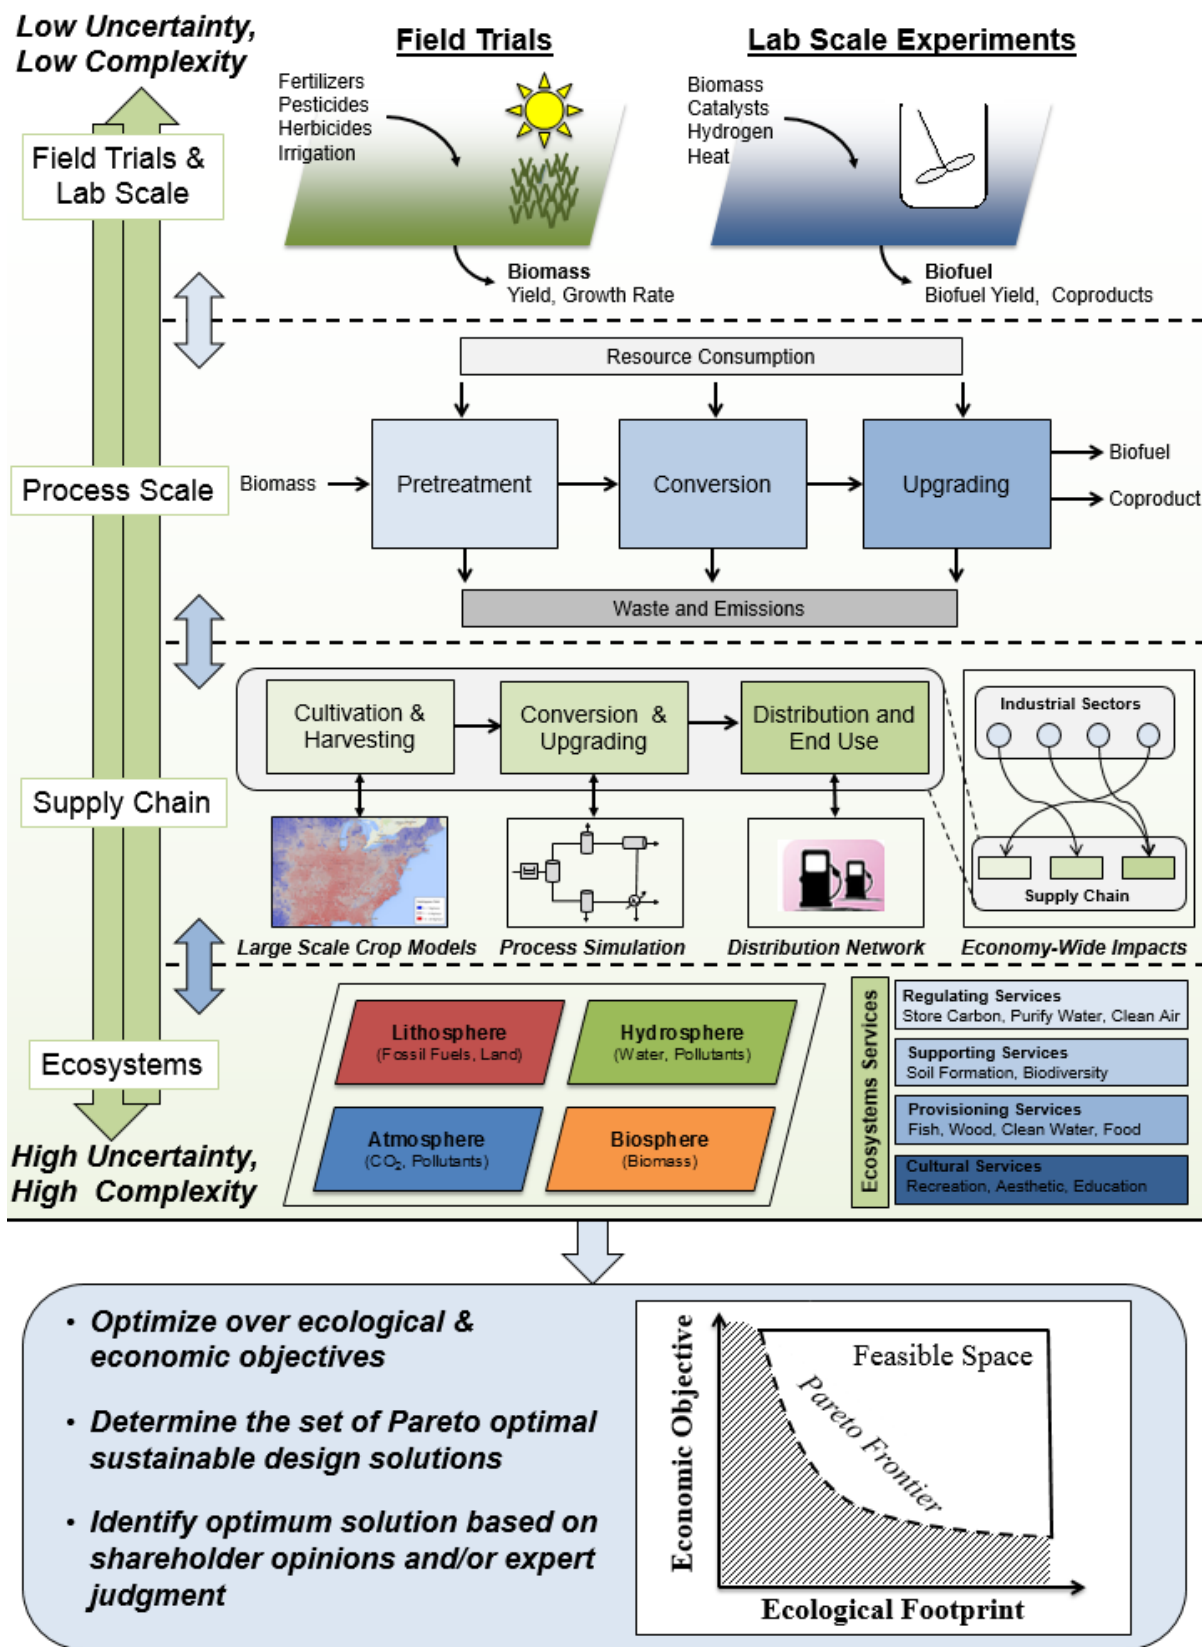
Low Uncertainty, Low Complexity

Field Trials

Lab Scale Experiments

Fertilizers
Pesticides
Herbicides
Irrigation

Biomass
Catalysts
Hydrogen
Heat

Field Trials & Lab Scale

Biomass
Yield, Growth Rate

Biofuel
Biofuel Yield, Coproducts

Resource Consumption

Process Scale

Biomass

Pretreatment

Conversion

Upgrading

Biofuel

Coproduct

Waste and Emissions

Cultivation & Harvesting

Conversion & Upgrading

Distribution and End Use

Industrial Sectors

Supply Chain

Supply Chain

Large Scale Crop Models

Process Simulation

Distribution Network

Economy-Wide Impacts

Lithosphere
(Fossil Fuels, Land)

Hydrosphere
(Water, Pollutants)

Atmosphere
($CO_2$, Pollutants)

Biosphere
(Biomass)

Ecosystems

Ecosystems Services

Regulating Services
Store Carbon, Purify Water, Clean Air

Supporting Services
Soil Formation, Biodiversity

Provisioning Services
Fish, Wood, Clean Water, Food

Cultural Services
Recreation, Aesthetic, Education

High Uncertainty, High Complexity

• Optimize over ecological & economic objectives

• Determine the set of Pareto optimal sustainable design solutions

• Identify optimum solution based on shareholder opinions and/or expert judgment

Feasible Space

Pareto Frontier

Economic Objective

Ecological Footprint